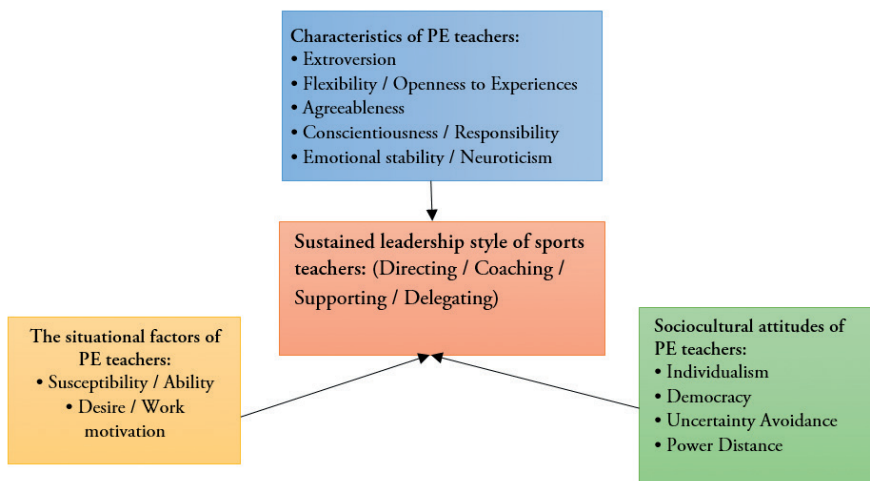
Characteristics of PE teachers:
• Extroversion
• Flexibility / Openness to Experiences
• Agreeableness
• Conscientiousness / Responsibility
• Emotional stability / Neuroticism

Sustained leadership style of sports teachers: (Directing / Coaching / Supporting / Delegating)

The situational factors of PE teachers:
• Susceptibility / Ability
• Desire / Work motivation

Sociocultural attitudes of PE teachers:
• Individualism
• Democracy
• Uncertainty Avoidance
• Power Distance